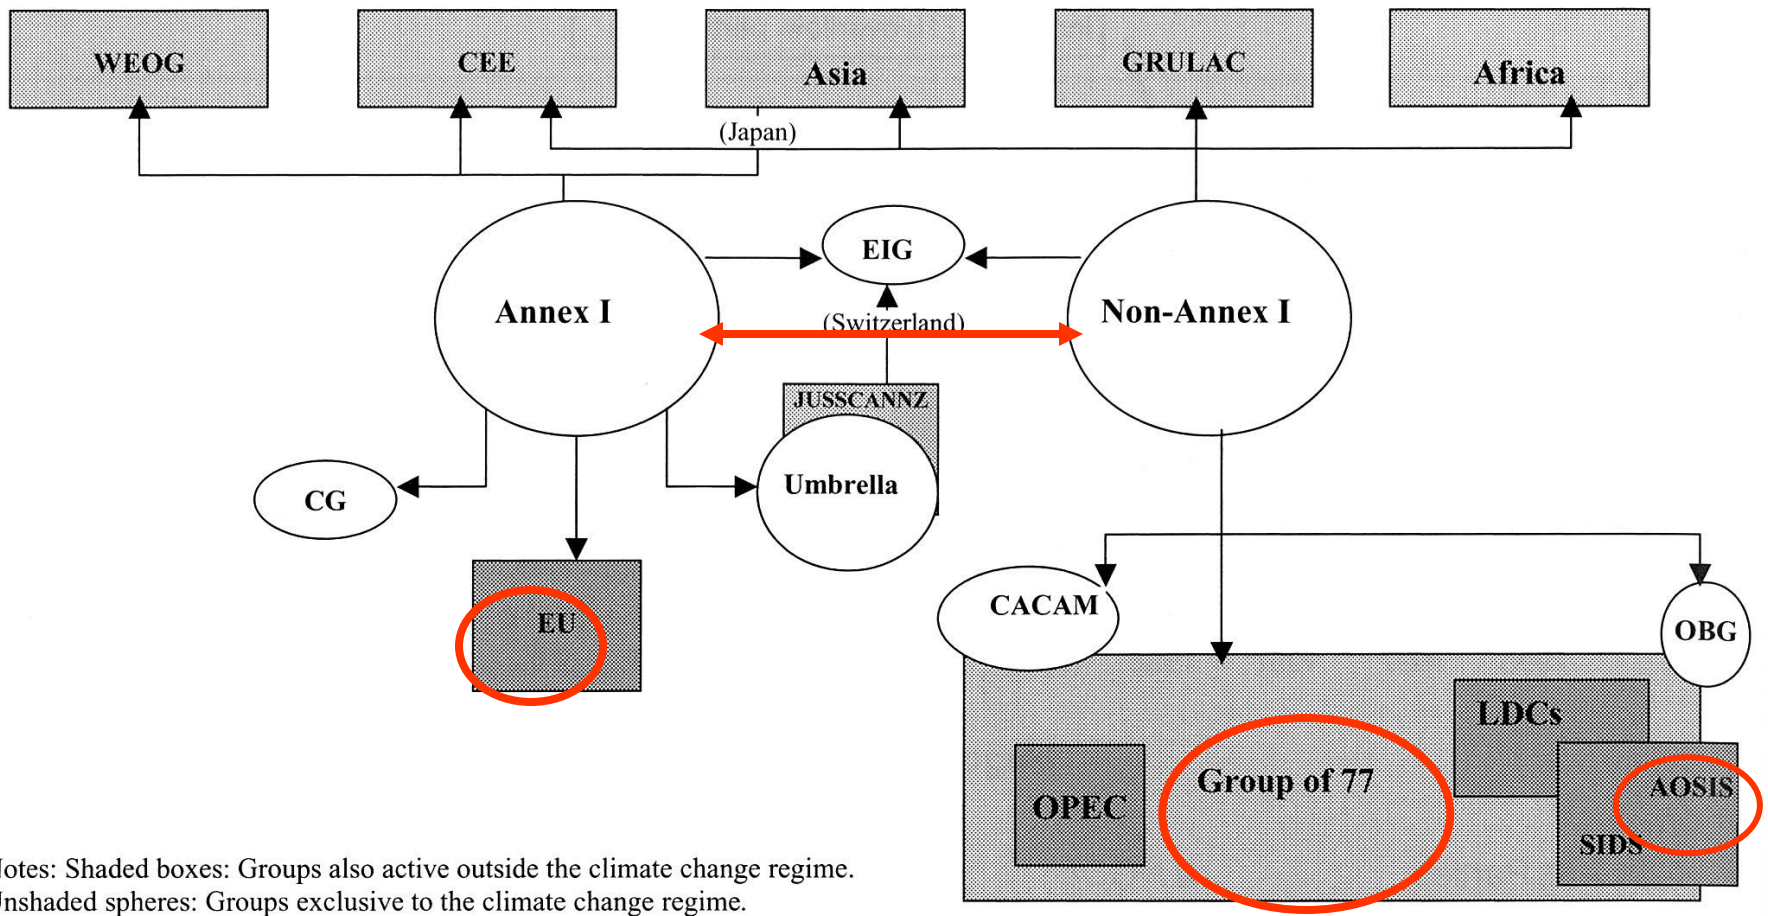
WEOG

CEE

Asia

GRULAC

Africa

(Japan)

EIG

Annex I

Non-Annex I

(Switzerland)

JUSSCANNZ

Umbrella

CG

EU

CACAM

OBG

LDCs

Group of 77

OPEC

AOSIS

SIDS

lotes: Shaded boxes: Groups also active outside the climate change regime.
Inshaded spheres: Groups exclusive to the climate change regime.